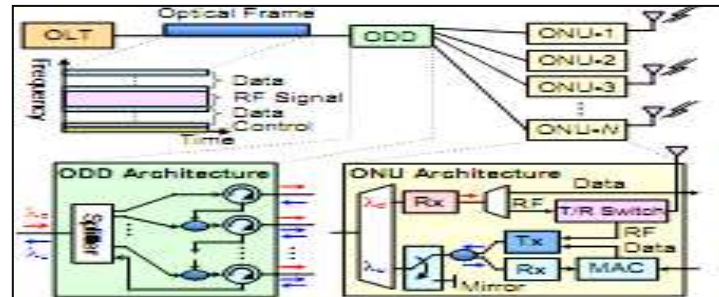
OLT
Optical Frame
ODD
ONU-1
ONU-2
ONU-3
ONU-N
Frequency
Data
RF Signal
Data
Control
Time
ODD Architecture
$\lambda_d$
$\lambda_u$
Splitter
ONU Architecture
$\lambda_d$
Rx
RF
Data
T/R Switch
$\lambda_u$
Tx
RF
Data
Rx
MAC
Mirror